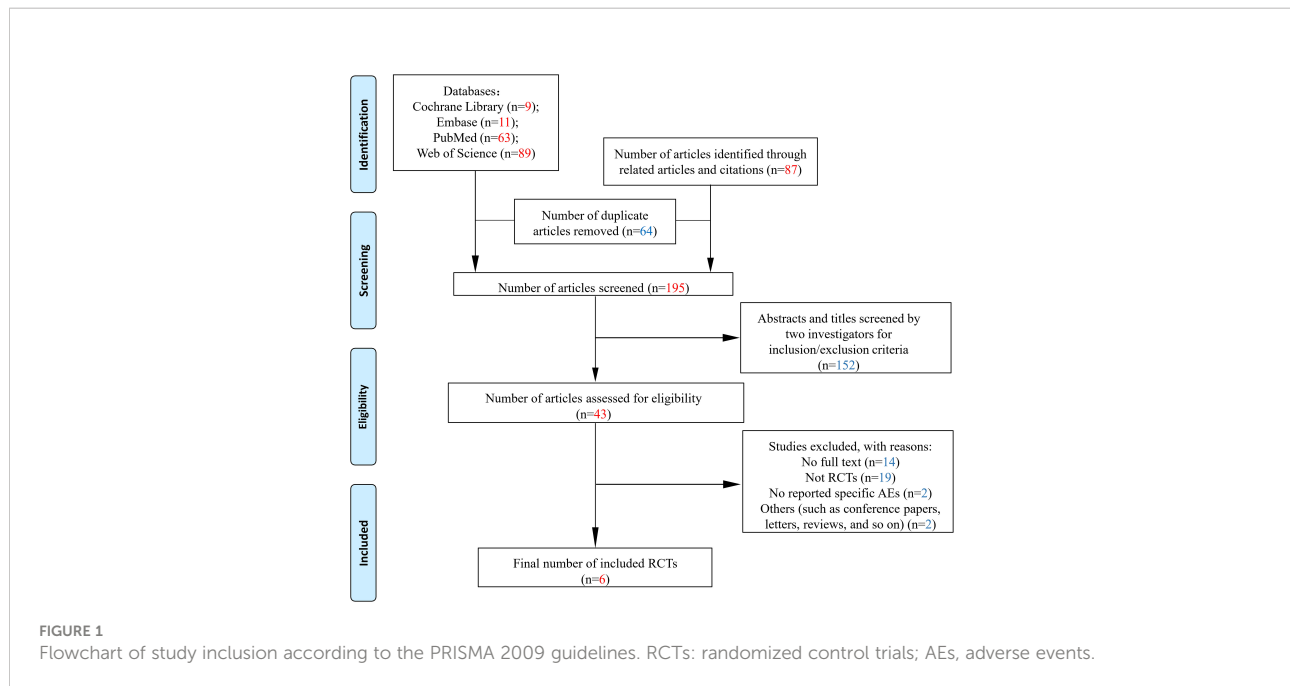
Identification

Databases：
Cochrane Library (n=9);
Embase (n=11);
PubMed (n=63);
Web of Science (n=89)

Number of articles identified through related articles and citations (n=87)

Number of duplicate articles removed (n=64)

Screening

Number of articles screened (n=195)

Abstracts and titles screened by two investigators for inclusion/exclusion criteria (n=152)

Eligibility

Number of articles assessed for eligibility (n=43)

Studies excluded, with reasons:
No full text (n=14)
Not RCTs (n=19)
No reported specific AEs (n=2)
Others (such as conference papers, letters, reviews, and so on) (n=2)

Included

Final number of included RCTs (n=6)

FIGURE 1
Flowchart of study inclusion according to the PRISMA 2009 guidelines. RCTs: randomized control trials; AEs, adverse events.